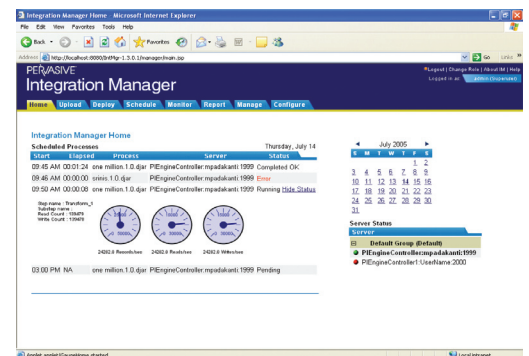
Integration Manager Home - Microsoft Internet Explorer

File Edit View Favorites Tools Help

Back Favorites

Address http://localhost:8080/IntMgr-1.3.0.1/manager/main.jsp Go Links

PERVASIVE
Integration Manager

Logout | Change Role | About IM | Help
Logged in as: admin (Supervisor)

Home Upload Deploy Schedule Monitor Report Manage Configure

Integration Manager Home

Scheduled Processes Thursday, July 14

| Start | Elapsed | Process | Server | Status |
|---|---|---|---|---|
| 09:45 AM | 00:01:24 | one million.1.0.djar | PIEngineController:mpadakanti:1999 | Completed OK |
| 09:46 AM | 00:00:00 | orinis.1.0.djar | PIEngineController:mpadakanti:1999 | Error |
| 09:50 AM | 00:00:08 | one million.1.0.djar | PIEngineController:mpadakanti:1999 | Running Hide Status |

Step name : Transform_1
Substep name :
Read Count : 109479
Write Count : 109478

24282.6 Records/sec 24282.6 Reads/sec 24282.6 Writes/sec

| 03:00 PM | NA | one million.1.0.djar | PIEngineController:mpadakanti:1999 | Pending |
|---|---|---|---|---|

July 2005

| S | M | T | W | T | F | S |
|---|---|---|---|---|---|---|
| | | | | | 1 | 2 |
| 3 | 4 | 5 | 6 | 7 | 8 | 9 |
| 10 | 11 | 12 | 13 | 14 | 15 | 16 |
| 17 | 18 | 19 | 20 | 21 | 22 | 23 |
| 24 | 25 | 26 | 27 | 28 | 29 | 30 |
| 31 | | | | | | |

Server Status
Server
Default Group (Default)
PIEngineController:mpadakanti:1999
PIEngineController1:UserName:2000

Applet applet.GaugeImage started

Local intranet